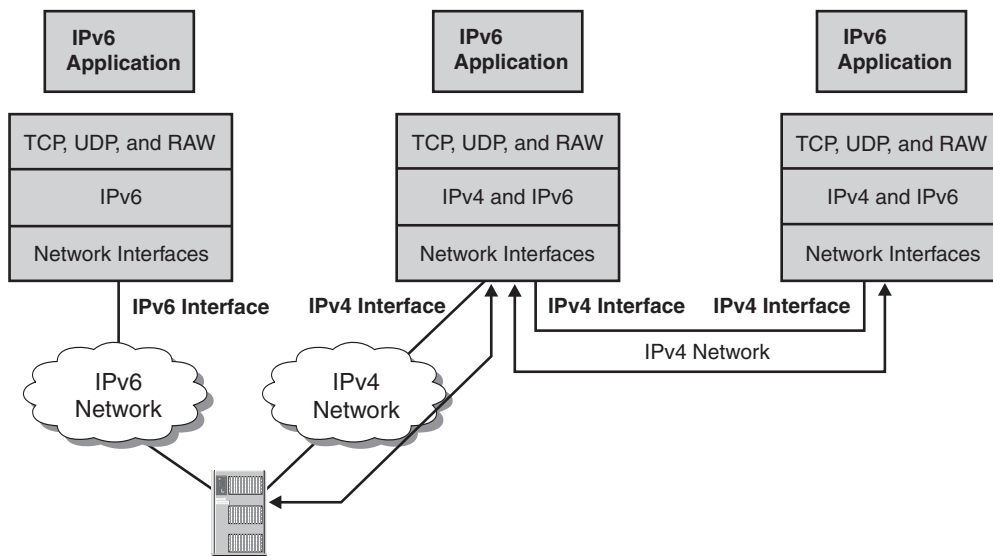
IPv6 Application

TCP, UDP, and RAW

IPv6

Network Interfaces

IPv6 Interface

IPv6 Network

IPv6 Application

TCP, UDP, and RAW

IPv4 and IPv6

Network Interfaces

IPv4 Interface

IPv4 Network

IPv4 Interface

IPv4 Interface

IPv4 Network

IPv6 Application

TCP, UDP, and RAW

IPv4 and IPv6

Network Interfaces